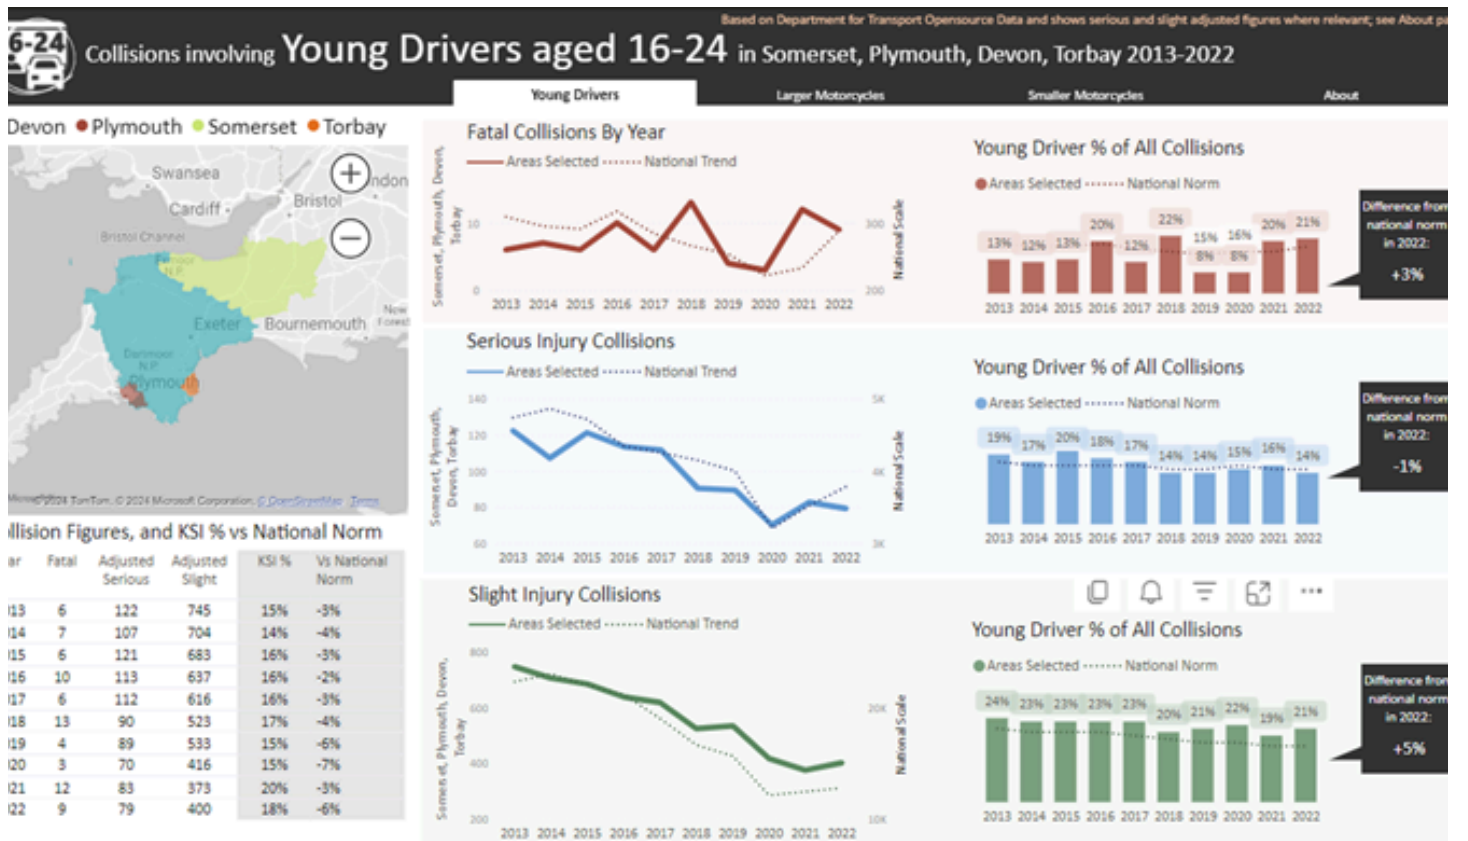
6-24 Collisions involving Young Drivers aged 16-24 in Somerset, Plymouth, Devon, Torbay 2013-2022

Based on Department for Transport Opensource Data and shows serious and slight adjusted figures where relevant; see About pa

Young Drivers | Larger Motorcycles | Smaller Motorcycles | About

Devon ● Plymouth ● Somerset ● Torbay

Swansea
London
Cardiff
Bristol
Bristol Channel
Exmoor N.P.
Exeter
Bournemouth
New Forest
Dartmoor N.P.
Plymouth

+
−

©2024 TomTom, © 2024 Microsoft Corporation, © OpenStreetMap Terms

llision Figures, and KSI % vs National Norm

| ar | Fatal | Adjusted Serious | Adjusted Slight | KSI % | Vs National Norm |
|---|---|---|---|---|---|
| 13 | 6 | 122 | 745 | 15% | -3% |
| 14 | 7 | 107 | 704 | 14% | -4% |
| 15 | 6 | 121 | 683 | 16% | -3% |
| 16 | 10 | 113 | 637 | 16% | -2% |
| 17 | 6 | 112 | 616 | 16% | -3% |
| 18 | 13 | 90 | 523 | 17% | -4% |
| 19 | 4 | 89 | 533 | 15% | -6% |
| 20 | 3 | 70 | 416 | 15% | -7% |
| 21 | 12 | 83 | 373 | 20% | -3% |
| 22 | 9 | 79 | 400 | 18% | -6% |

Fatal Collisions By Year
Areas Selected ······ National Trend
Somerset, Plymouth, Devon, Torbay
10
0
300
200
National Scale
2013 2014 2015 2016 2017 2018 2019 2020 2021 2022

Young Driver % of All Collisions
● Areas Selected ······ National Norm
13% 12% 13% 20% 12% 22% 15% 16% 8% 8% 20% 21%
2013 2014 2015 2016 2017 2018 2019 2020 2021 2022
Difference from national norm in 2022: +3%

Serious Injury Collisions
Areas Selected ······ National Trend
Somerset, Plymouth, Devon, Torbay
140
120
100
80
60
5K
4K
3K
National Scale
2013 2014 2015 2016 2017 2018 2019 2020 2021 2022

Young Driver % of All Collisions
● Areas Selected ······ National Norm
19% 17% 20% 18% 17% 14% 14% 15% 16% 14%
2013 2014 2015 2016 2017 2018 2019 2020 2021 2022
Difference from national norm in 2022: -1%

Slight Injury Collisions
Areas Selected ······ National Trend
Somerset, Plymouth, Devon, Torbay
800
600
400
200
20K
10K
National Scale
2013 2014 2015 2016 2017 2018 2019 2020 2021 2022

···

Young Driver % of All Collisions
● Areas Selected ······ National Norm
24% 23% 23% 23% 23% 20% 21% 22% 19% 21%
2013 2014 2015 2016 2017 2018 2019 2020 2021 2022
Difference from national norm in 2022: +5%